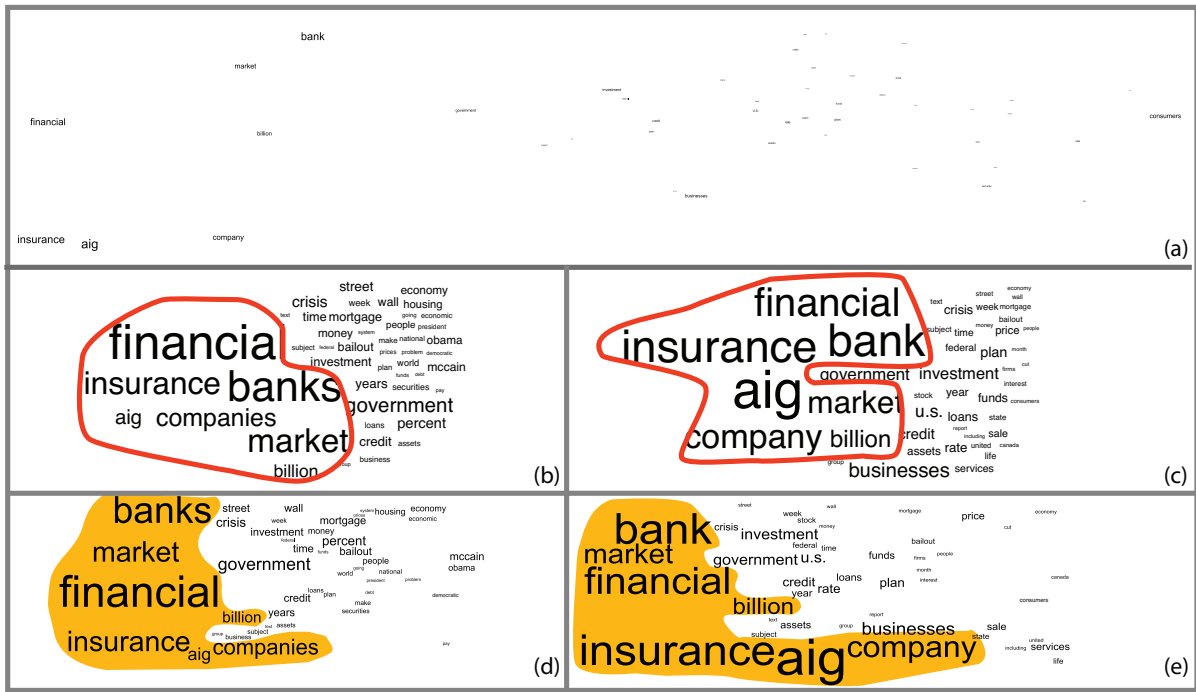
bank
market
financial
billion
government
investment
consumers
businesses
insurance
aig
company
(a)

street
economy
crisis
week
wall
housing
text
mortgage
time
economic
money
people
president
financial
subject
system
make
national
democratic
obama
investment
bailout
prices
problem
insurance
banks
world
mccain
years
funds
debt
securities
pay
aig
companies
government
loans
percent
market
credit
assets
billion
group
business
(b)

financial
text
street
economy
wall
crisis
week
mortgage
subject
time
bailout
money
price
people
insurance
bank
federal
month
plan
government
investment
cut
firms
interest
aig
market
stock
year
funds
consumers
u.s.
loans
state
report
including
company
billion
credit
rate
united
sale
canada
assets
life
group
businesses
services
(c)

banks
street
wall
housing
economy
crisis
week
mortgage
economic
market
investment
money
percent
time
bailout
government
people
mccain
obama
financial
world
national
credit
loans
plan
billion
years
make
democratic
subject
assets
securities
insurance
business
companies
aig
pay
(d)

street
wall
mortgage
price
economy
bank
crisis
week
stock
cut
investment
market
federal
time
bailout
government
u.s.
people
funds
financial
firms
month
credit
loans
interest
plan
canada
year
rate
billion
consumers
report
assets
group
businesses
sale
subject
state
united
insurance
aig
company
including
services
life
(e)